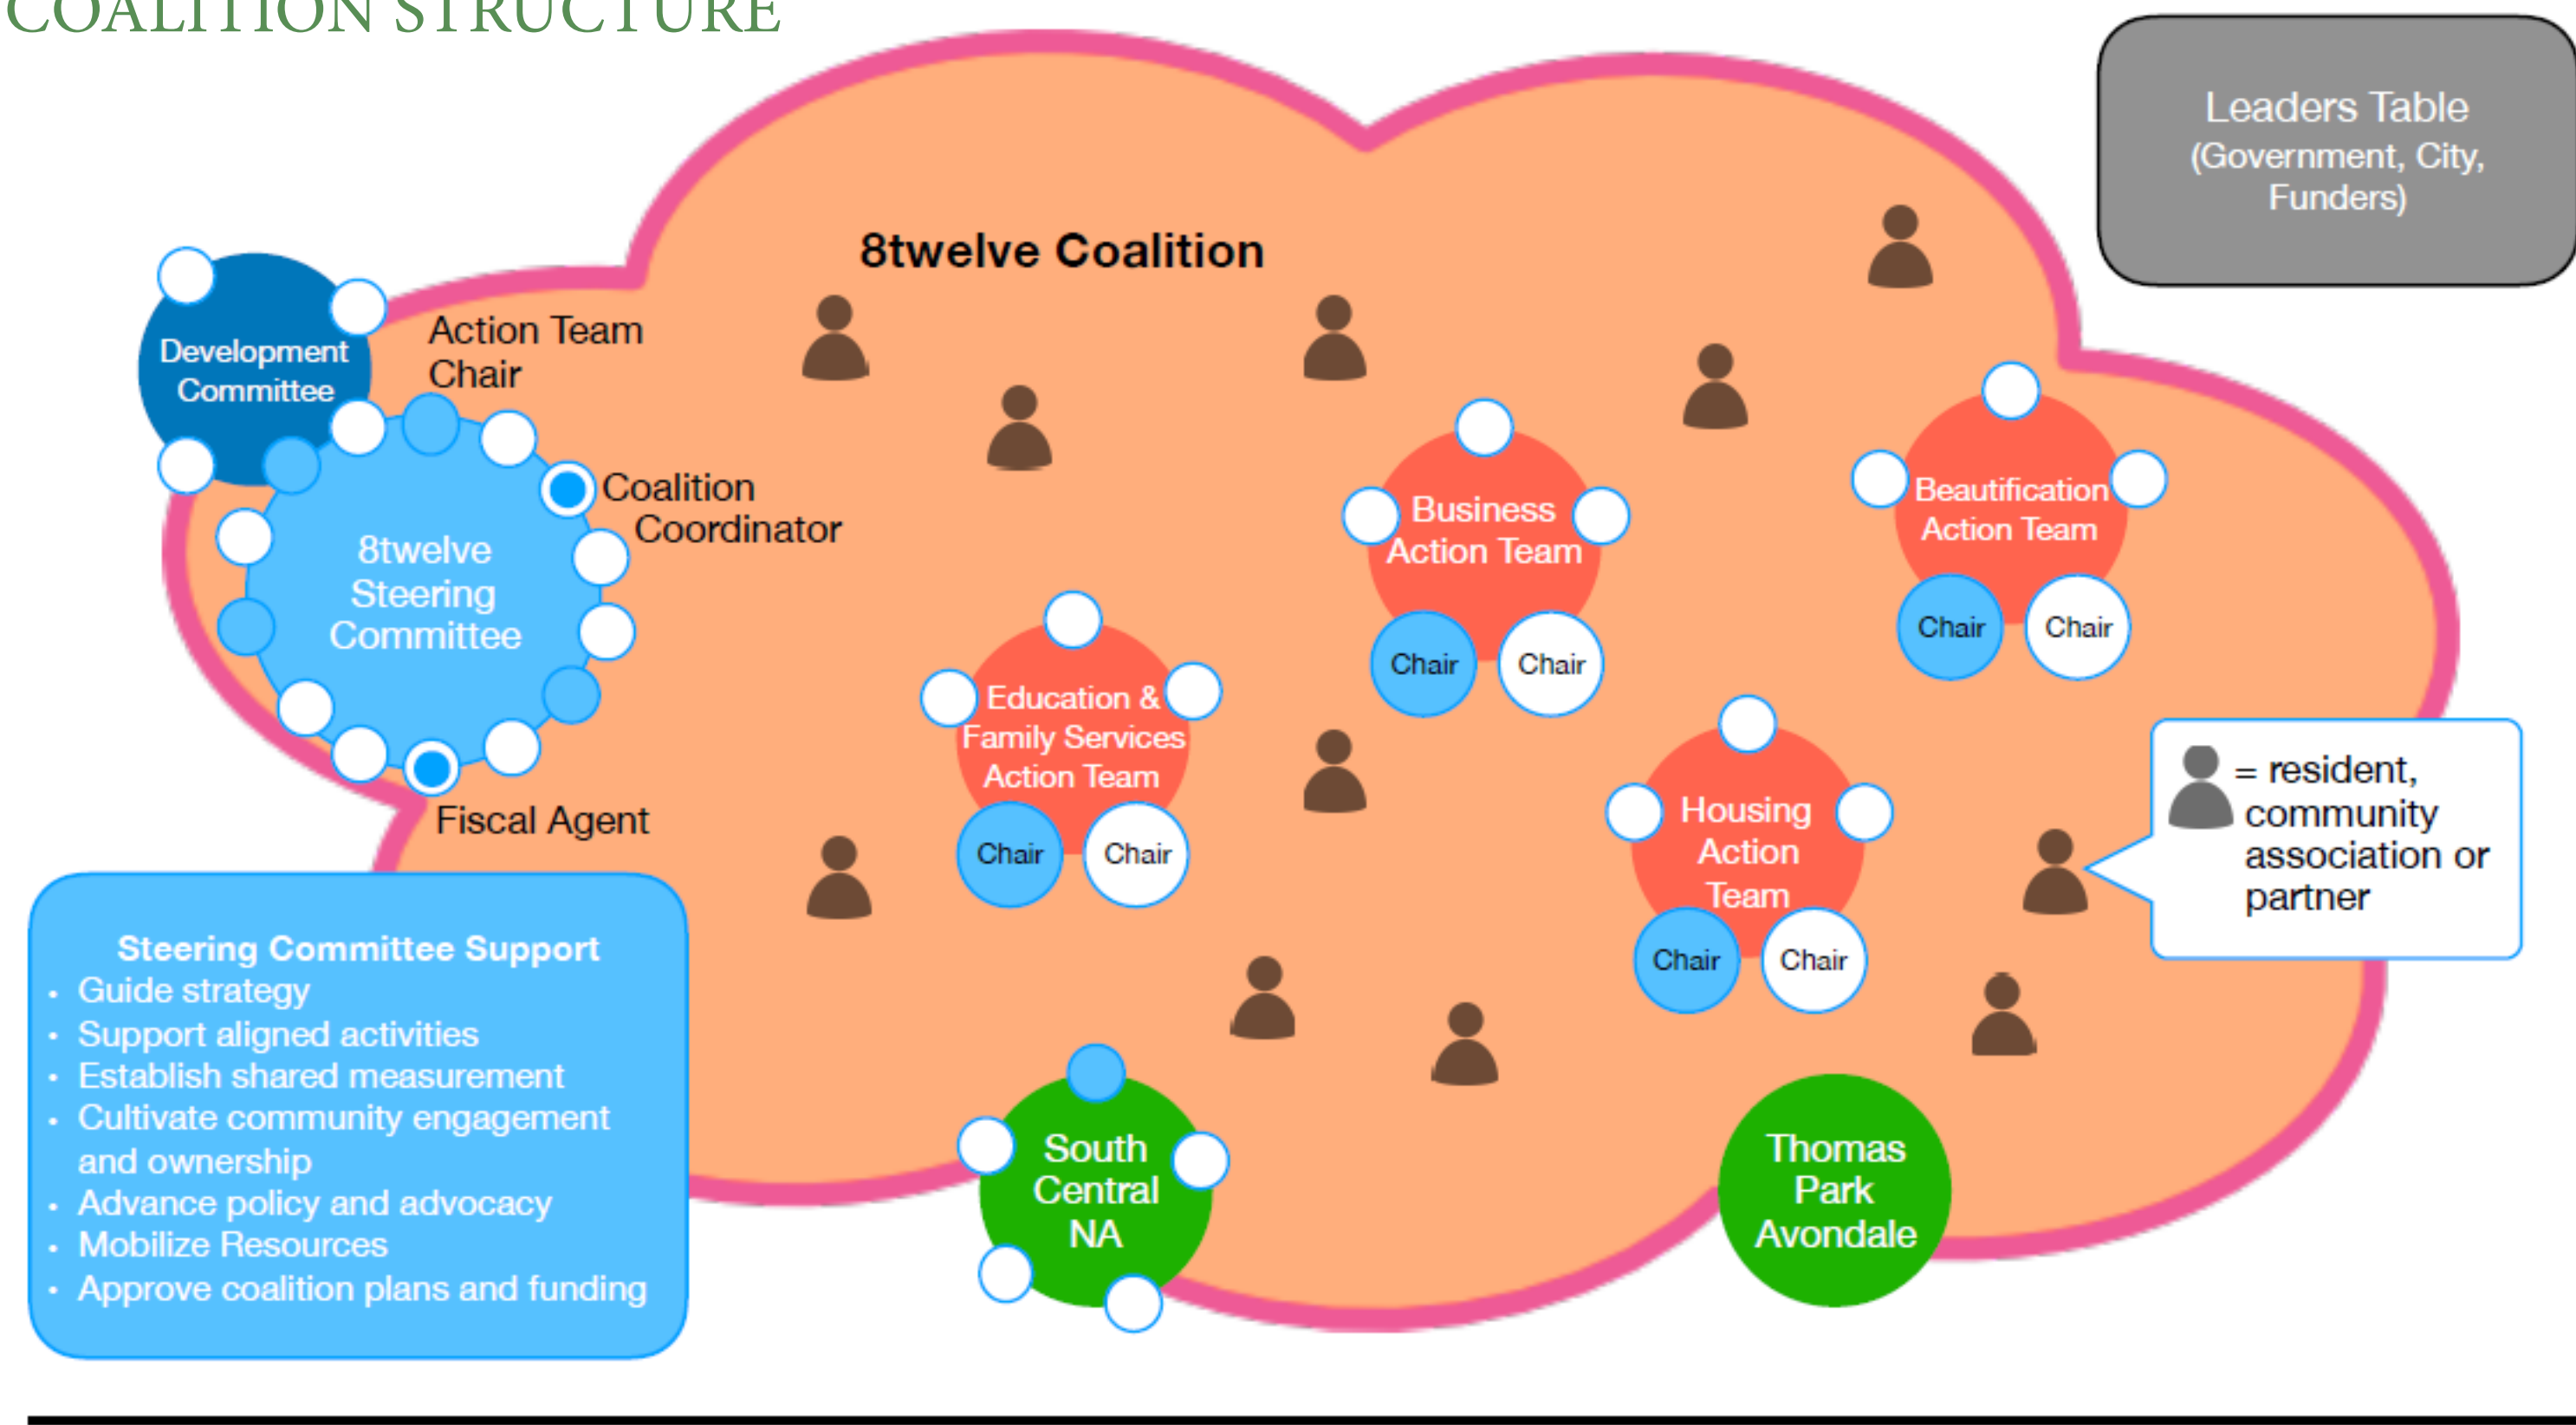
COALITION STRUCTURE

Leaders Table
(Government, City, Funders)

8twelve Coalition

Development Committee

Action Team Chair

Coalition Coordinator

8twelve Steering Committee

Fiscal Agent

Business Action Team

Chair

Chair

Beautification Action Team

Chair

Chair

Education & Family Services Action Team

Chair

Chair

Housing Action Team

Chair

Chair

= resident, community association or partner

Steering Committee Support
• Guide strategy
• Support aligned activities
• Establish shared measurement
• Cultivate community engagement and ownership
• Advance policy and advocacy
• Mobilize Resources
• Approve coalition plans and funding

South Central NA

Thomas Park Avondale